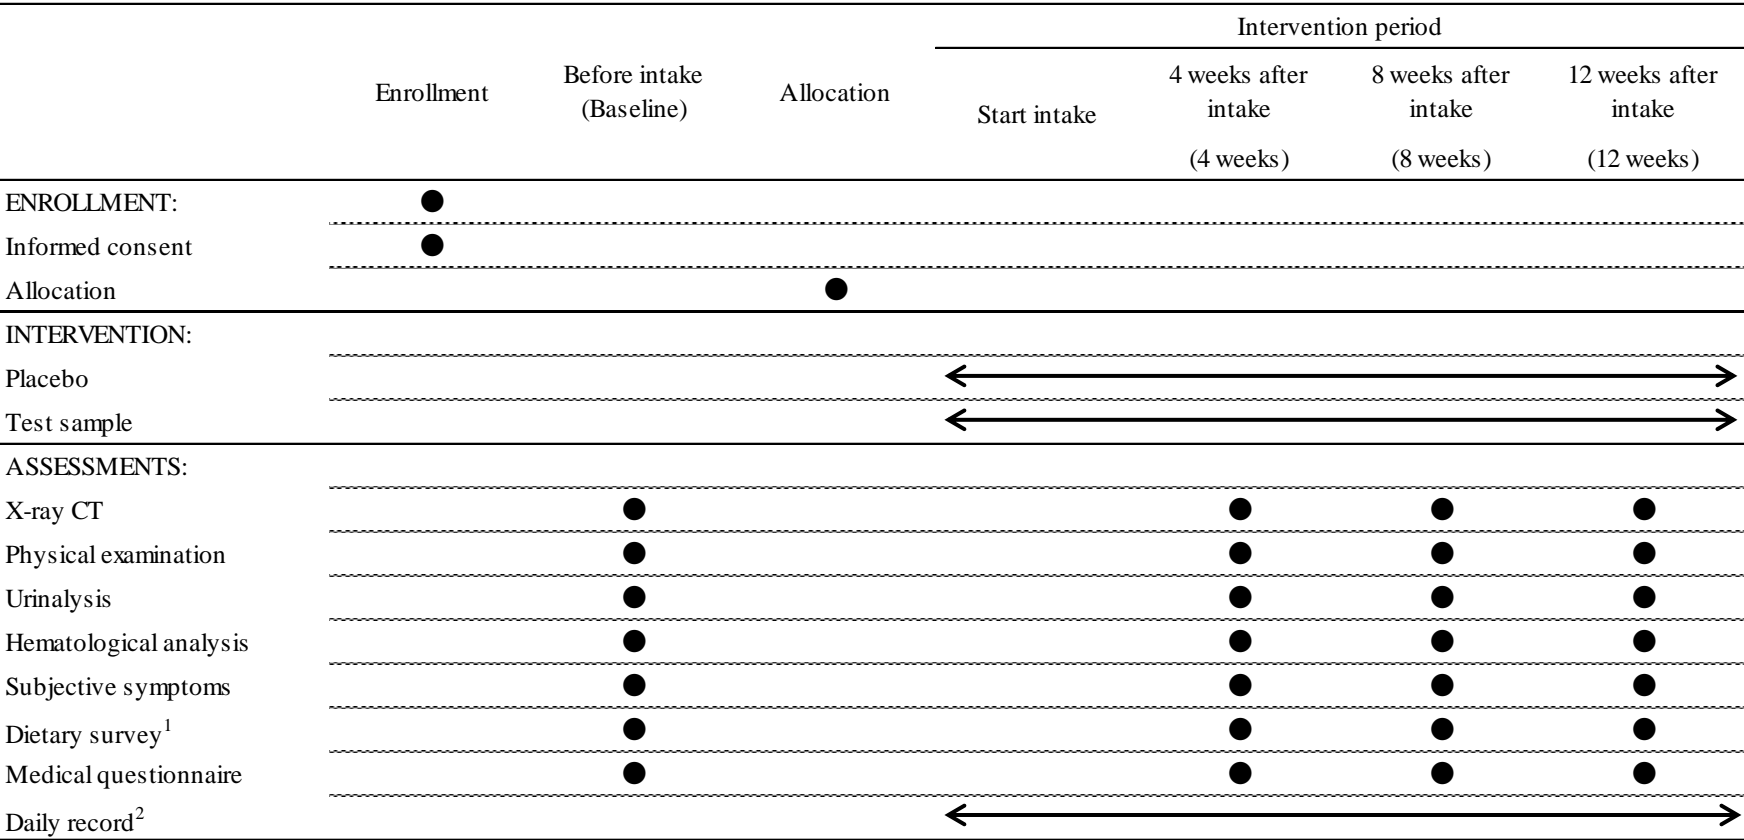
|  | Enrollment | Before intake (Baseline) | Allocation | Intervention period: Start intake | 4 weeks after intake (4 weeks) | 8 weeks after intake (8 weeks) | 12 weeks after intake (12 weeks) |
|---|---|---|---|---|---|---|---|
| ENROLLMENT: | ● |  |  |  |  |  |  |
| Informed consent | ● |  |  |  |  |  |  |
| Allocation |  |  | ● |  |  |  |  |
| INTERVENTION: |  |  |  |  |  |  |  |
| Placebo |  |  |  | ⟷ | ⟷ | ⟷ | ⟷ |
| Test sample |  |  |  | ⟷ | ⟷ | ⟷ | ⟷ |
| ASSESSMENTS: |  |  |  |  |  |  |  |
| X-ray CT |  | ● |  |  | ● | ● | ● |
| Physical examination |  | ● |  |  | ● | ● | ● |
| Urinalysis |  | ● |  |  | ● | ● | ● |
| Hematological analysis |  | ● |  |  | ● | ● | ● |
| Subjective symptoms |  | ● |  |  | ● | ● | ● |
| Dietary survey$^{1}$ |  | ● |  |  | ● | ● | ● |
| Medical questionnaire |  | ● |  |  | ● | ● | ● |
| Daily record$^{2}$ |  |  |  | ⟷ | ⟷ | ⟷ | ⟷ |